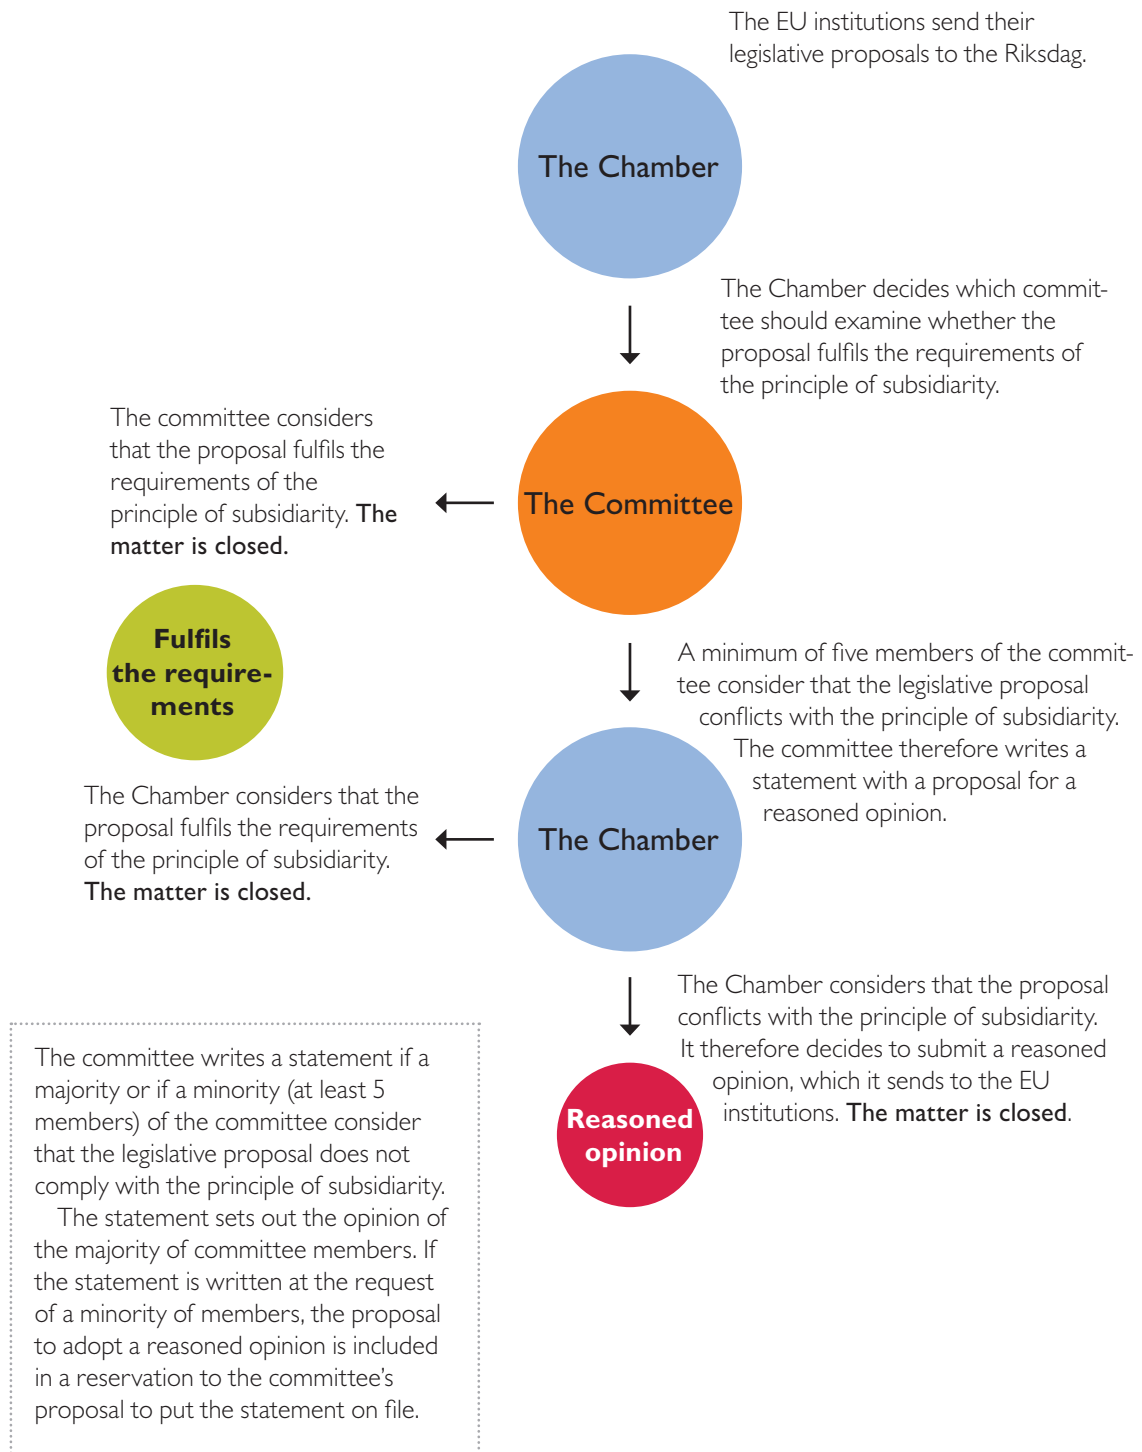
The EU institutions send their legislative proposals to the Riksdag.

The Chamber

The Chamber decides which committee should examine whether the proposal fulfils the requirements of the principle of subsidiarity.

The committee considers that the proposal fulfils the requirements of the principle of subsidiarity. The matter is closed.

The Committee

Fulfils the requirements

A minimum of five members of the committee consider that the legislative proposal conflicts with the principle of subsidiarity. The committee therefore writes a statement with a proposal for a reasoned opinion.

The Chamber considers that the proposal fulfils the requirements of the principle of subsidiarity. The matter is closed.

The Chamber

The Chamber considers that the proposal conflicts with the principle of subsidiarity. It therefore decides to submit a reasoned opinion, which it sends to the EU institutions. The matter is closed.

Reasoned opinion

The committee writes a statement if a majority or if a minority (at least 5 members) of the committee consider that the legislative proposal does not comply with the principle of subsidiarity.

The statement sets out the opinion of the majority of committee members. If the statement is written at the request of a minority of members, the proposal to adopt a reasoned opinion is included in a reservation to the committee's proposal to put the statement on file.